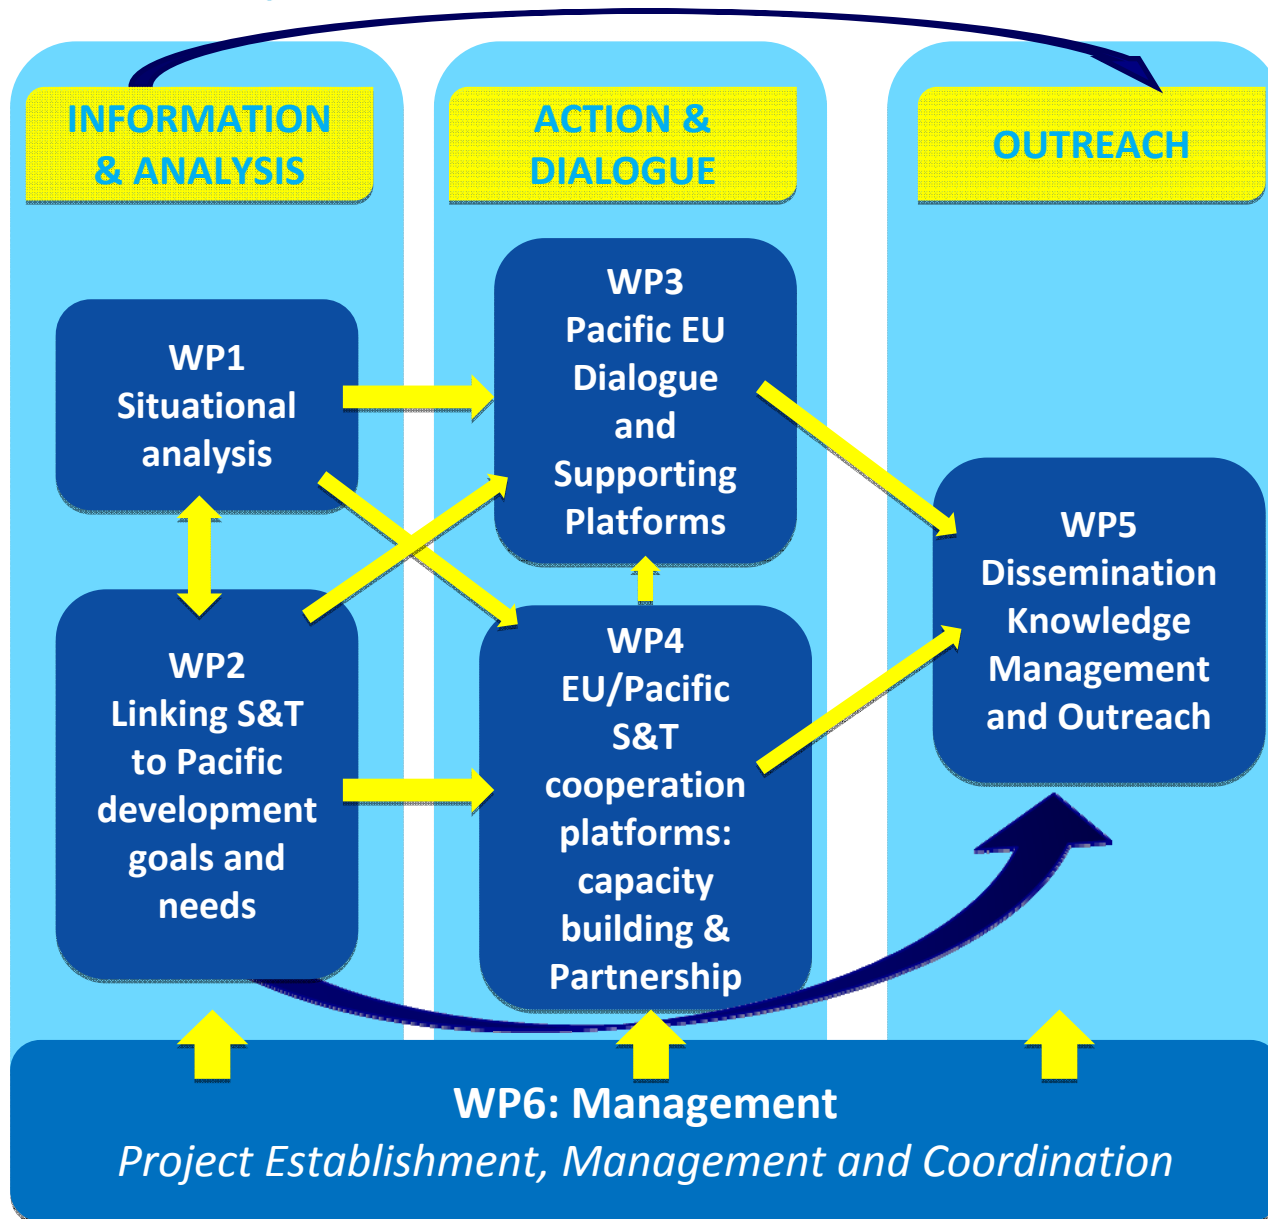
INFORMATION & ANALYSIS

ACTION & DIALOGUE

OUTREACH

WP1 Situational analysis

WP3 Pacific EU Dialogue and Supporting Platforms

WP2 Linking S&T to Pacific development goals and needs

WP4 EU/Pacific S&T cooperation platforms: capacity building & Partnership

WP5 Dissemination Knowledge Management and Outreach

WP6: Management

*Project Establishment, Management and Coordination*